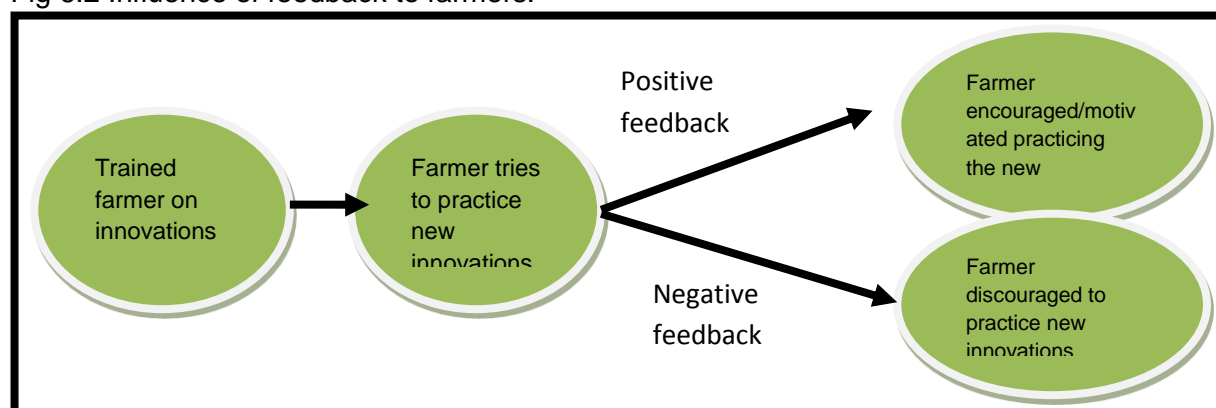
Fig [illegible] influence of feedback to farmers.

Trained farmer on innovations

Farmer tries to practice new innovations

Positive feedback

Negative feedback

Farmer encouraged/motivated practicing the new

Farmer discouraged to practice new innovations